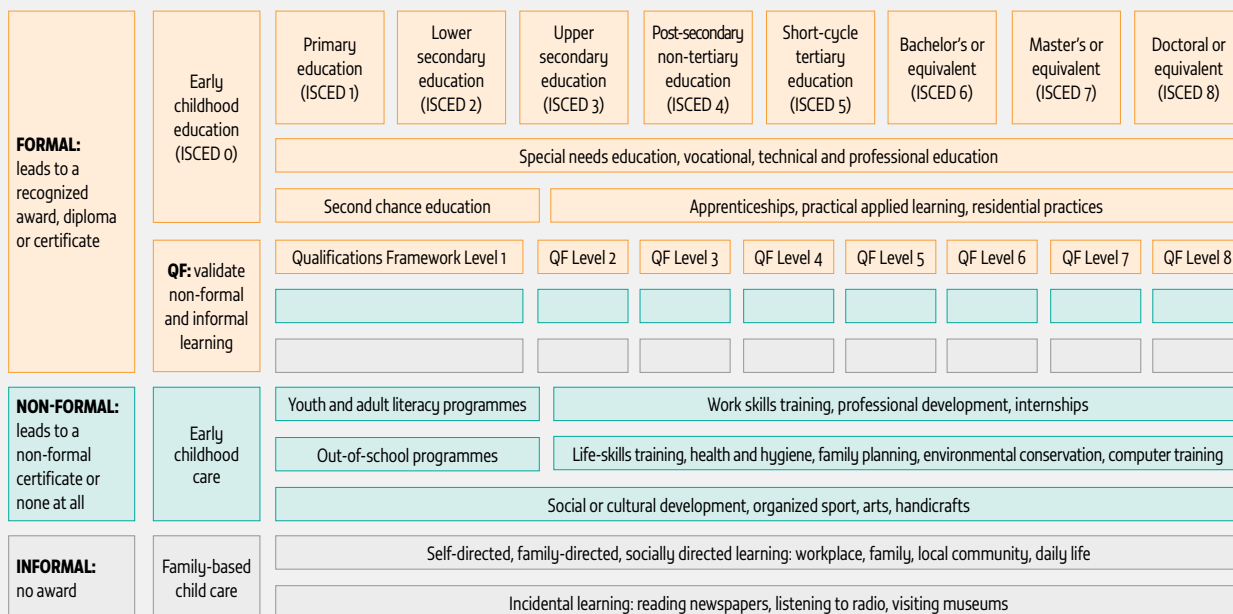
FORMAL: leads to a recognized award, diploma or certificate

Early childhood education (ISCED 0)

Primary education (ISCED 1)

Lower secondary education (ISCED 2)

Upper secondary education (ISCED 3)

Post-secondary non-tertiary education (ISCED 4)

Short-cycle tertiary education (ISCED 5)

Bachelor's or equivalent (ISCED 6)

Master's or equivalent (ISCED 7)

Doctoral or equivalent (ISCED 8)

Special needs education, vocational, technical and professional education

Second chance education

Apprenticeships, practical applied learning, residential practices

QF: validate non-formal and informal learning

Qualifications Framework Level 1

QF Level 2

QF Level 3

QF Level 4

QF Level 5

QF Level 6

QF Level 7

QF Level 8

NON-FORMAL: leads to a non-formal certificate or none at all

Early childhood care

Youth and adult literacy programmes

Work skills training, professional development, internships

Out-of-school programmes

Life-skills training, health and hygiene, family planning, environmental conservation, computer training

Social or cultural development, organized sport, arts, handicrafts

INFORMAL: no award

Family-based child care

Self-directed, family-directed, socially directed learning: workplace, family, local community, daily life

Incidental learning: reading newspapers, listening to radio, visiting museums